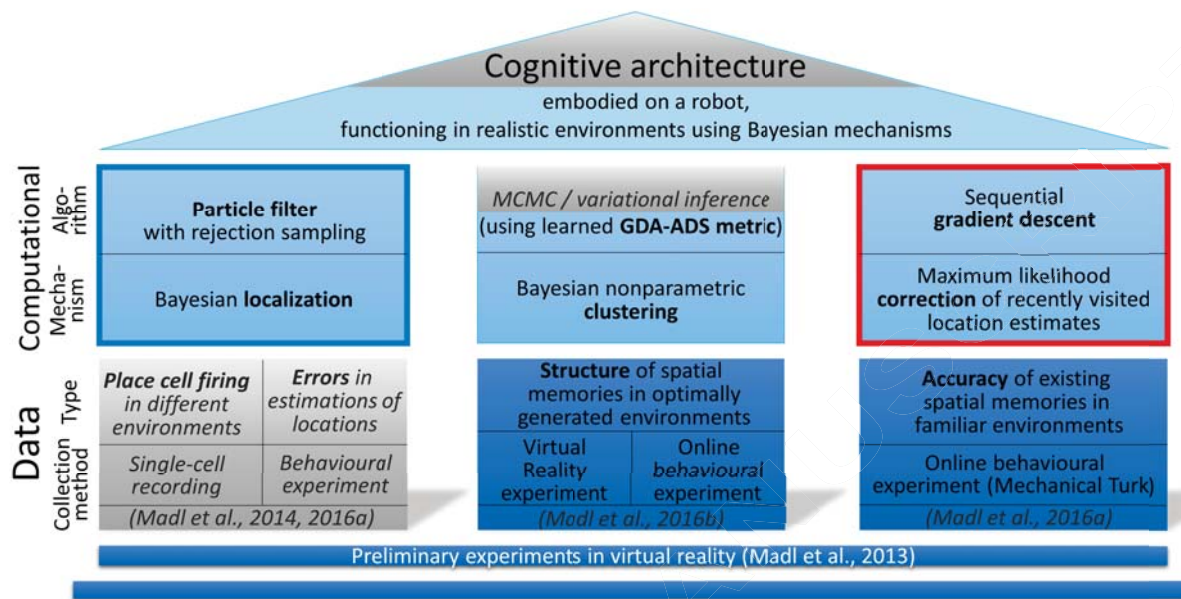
Cognitive architecture
embodied on a robot,
functioning in realistic environments using Bayesian mechanisms

Computational

Algorithm

Mechanism

Particle filter with rejection sampling

Bayesian localization

MCMC / variational inference (using learned GDA-ADS metric)

Bayesian nonparametric clustering

Sequential gradient descent

Maximum likelihood correction of recently visited location estimates

Data

Type

Collection method

Place cell firing in different environments

Errors in estimations of locations

Single-cell recording

Behavioural experiment

(Madl et al., 2014, 2016a)

Structure of spatial memories in optimally generated environments

Virtual Reality experiment

Online behavioural experiment

(Madl et al., 2016b)

Accuracy of existing spatial memories in familiar environments

Online behavioural experiment (Mechanical Turk)

(Madl et al., 2016a)

Preliminary experiments in virtual reality (Madl et al., 2013)